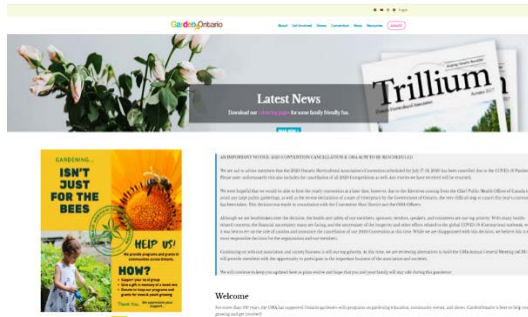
Garden Ontario

About Get Involved Shows Convention News Resources

Trillium

Latest News

Download our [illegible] for some family friendly fun.

GARDENING...

ISN'T JUST FOR THE BEES

HELP US!

HOW?

AN IMPORTANT NOTICE: 2020 CONVENTION CANCELLATION & OHA AGM TO BE RESCHEDULED

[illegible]

Welcome

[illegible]